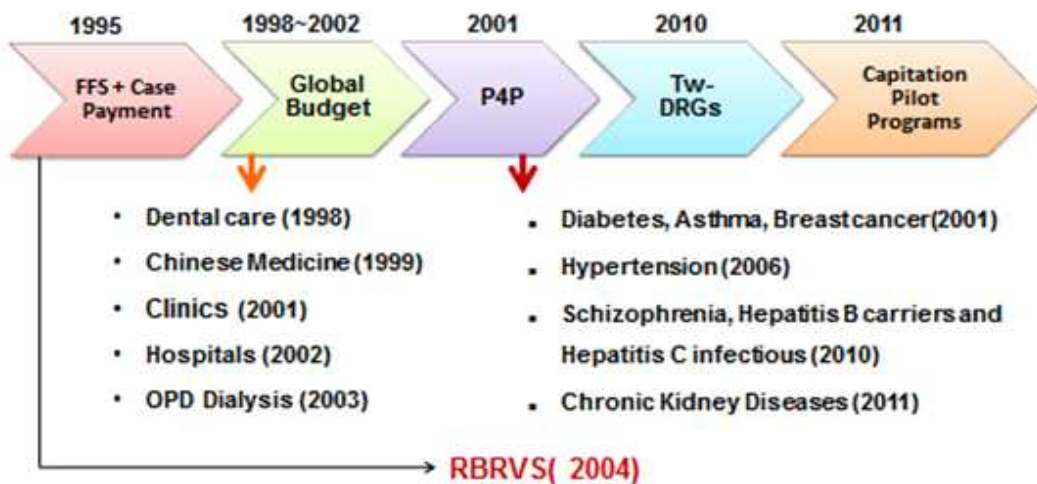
1995 | 1998~2002 | 2001 | 2010 | 2011

FFS + Case Payment

Global Budget

P4P

Tw-DRGs

Capitation Pilot Programs

• Dental care (1998)
• Chinese Medicine (1999)
• Clinics (2001)
• Hospitals (2002)
• OPD Dialysis (2003)

▪ Diabetes, Asthma, Breastcancer(2001)
▪ Hypertension (2006)
▪ Schizophrenia, Hepatitis B carriers and Hepatitis C infectious (2010)
▪ Chronic Kidney Diseases (2011)

RBRVS( 2004)